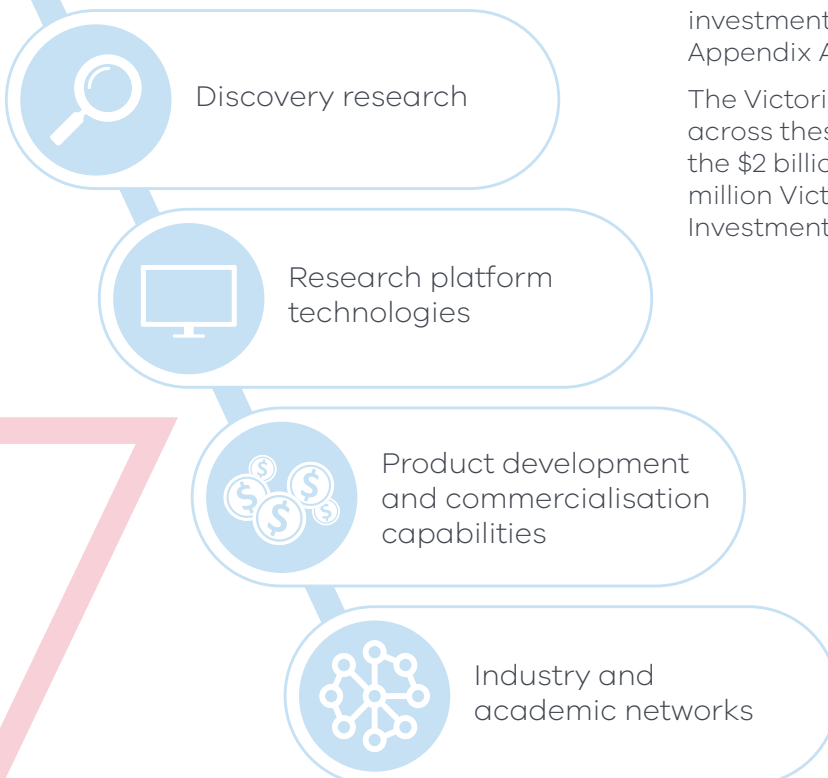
Discovery research

Research platform technologies

Product development and commercialisation capabilities

Industry and academic networks

investment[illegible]
Appendix A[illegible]

The Victori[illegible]
across thes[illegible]
the $2 billio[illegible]
million Vict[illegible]
Investment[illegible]